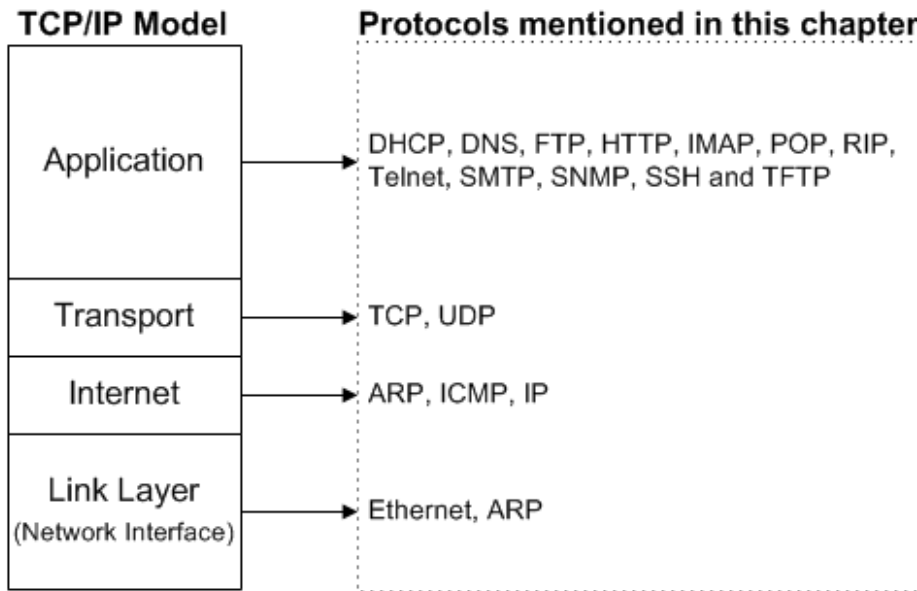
TCP/IP Model

Protocols mentioned in this chapter

Application

DHCP, DNS, FTP, HTTP, IMAP, POP, RIP, Telnet, SMTP, SNMP, SSH and TFTP

Transport

TCP, UDP

Internet

ARP, ICMP, IP

Link Layer
(Network Interface)

Ethernet, ARP